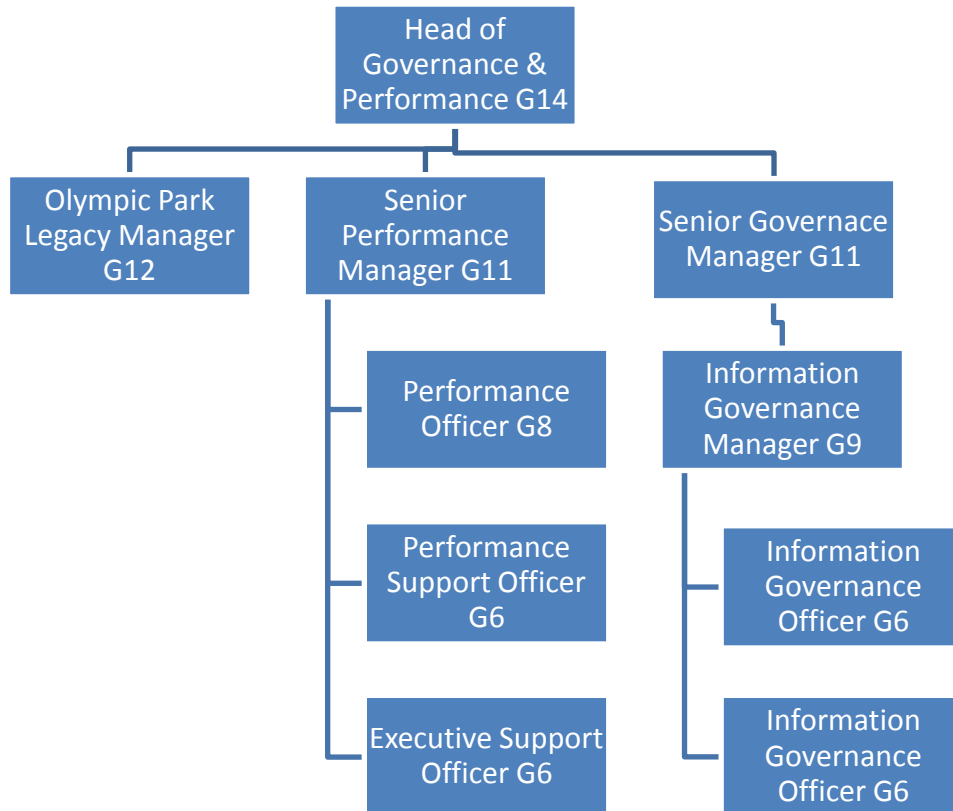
Head of Governance & Performance G14

Olympic Park Legacy Manager G12

Senior Performance Manager G11

Senior Governace Manager G11

Performance Officer G8

Performance Support Officer G6

Executive Support Officer G6

Information Governance Manager G9

Information Governance Officer G6

Information Governance Officer G6